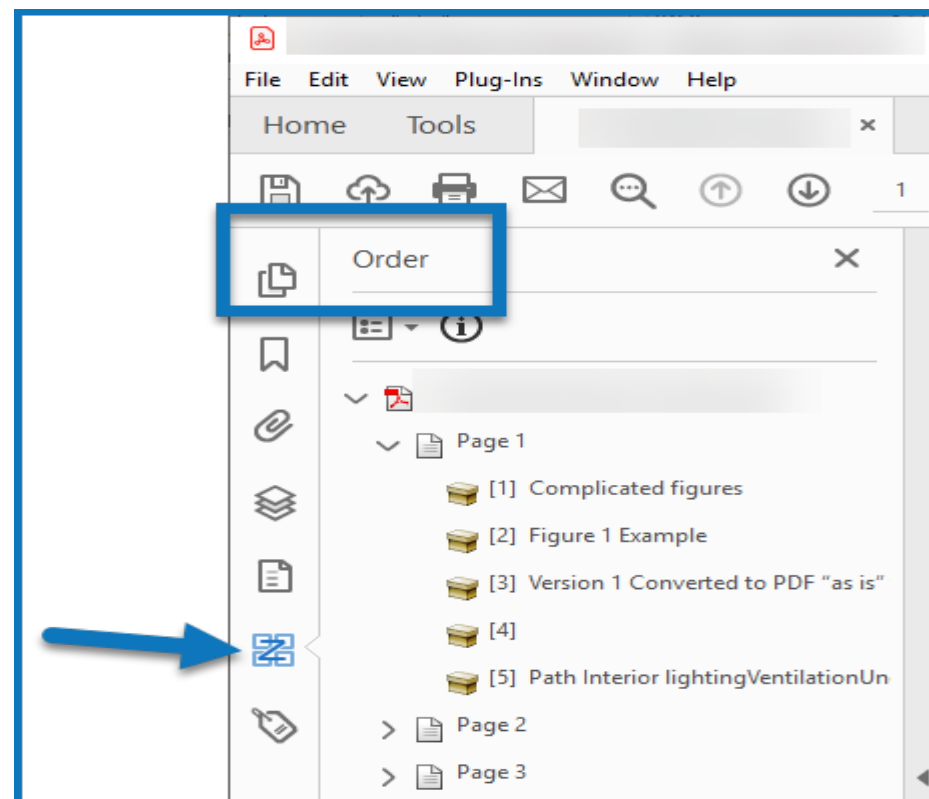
File Edit View Plug-Ins Window Help

Home Tools ×

1

Order ×

Page 1

[1] Complicated figures

[2] Figure 1 Example

[3] Version 1 Converted to PDF "as is"

[4]

[5] Path Interior lightingVentilationUn

Page 2

Page 3